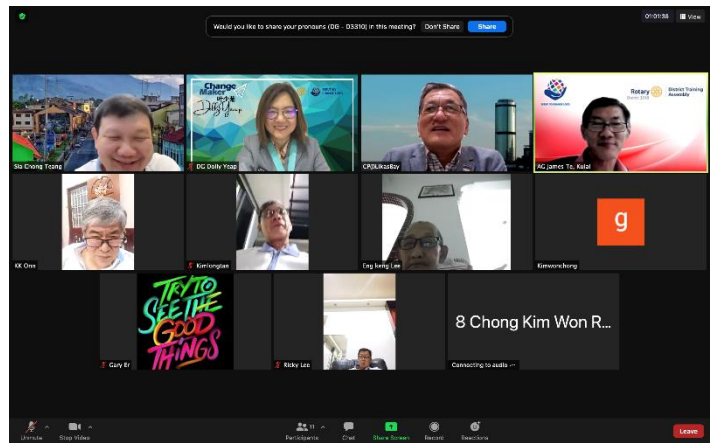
Would you like to share your pronouns (DG - D3310) in this meeting? Don't Share Share

01:01:58 View

Change Maker

Sia Chong Teong

DG Dolly Yeap

CP/DLikasBay

Rotary District 3310 District Training Assembly

AG James Te, Kalal

KK Ooi

Kimtongtan

Eng kong Lee

g

Kimwonchong

TRY TO SEE THE GOOD THINGS

Gary Br

Ricky Lee

8 Chong Kim Won R...

Connecting to audio ...

Unmute

Stop Video

Participants 11

Chat

Share Screen

Record

Reactions

Leave